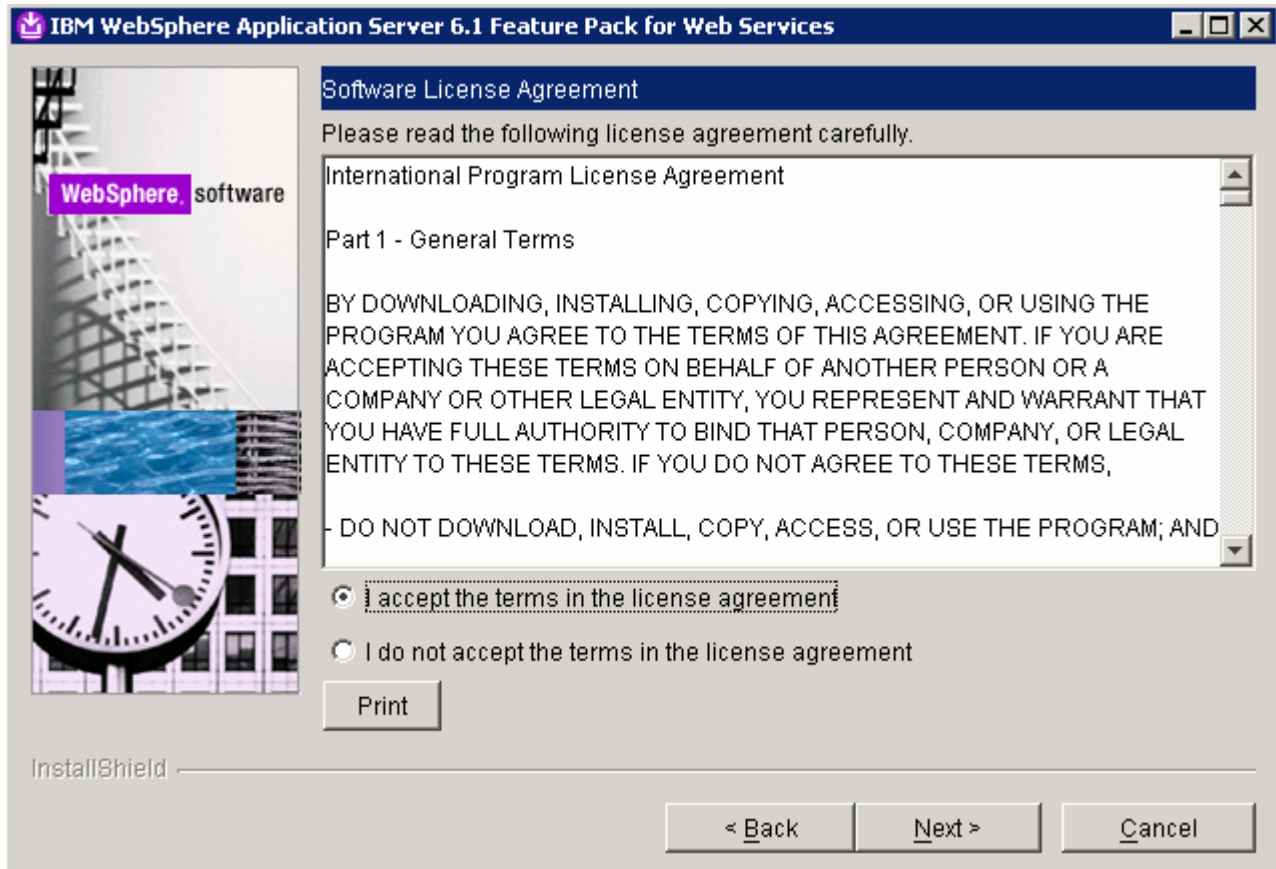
IBM WebSphere Application Server 6.1 Feature Pack for Web Services

WebSphere. software

Software License Agreement

Please read the following license agreement carefully.

International Program License Agreement

Part 1 - General Terms

BY DOWNLOADING, INSTALLING, COPYING, ACCESSING, OR USING THE PROGRAM YOU AGREE TO THE TERMS OF THIS AGREEMENT. IF YOU ARE ACCEPTING THESE TERMS ON BEHALF OF ANOTHER PERSON OR A COMPANY OR OTHER LEGAL ENTITY, YOU REPRESENT AND WARRANT THAT YOU HAVE FULL AUTHORITY TO BIND THAT PERSON, COMPANY, OR LEGAL ENTITY TO THESE TERMS. IF YOU DO NOT AGREE TO THESE TERMS,

- DO NOT DOWNLOAD, INSTALL, COPY, ACCESS, OR USE THE PROGRAM; AND

I accept the terms in the license agreement

I do not accept the terms in the license agreement

Print

InstallShield

< Back

Next >

Cancel